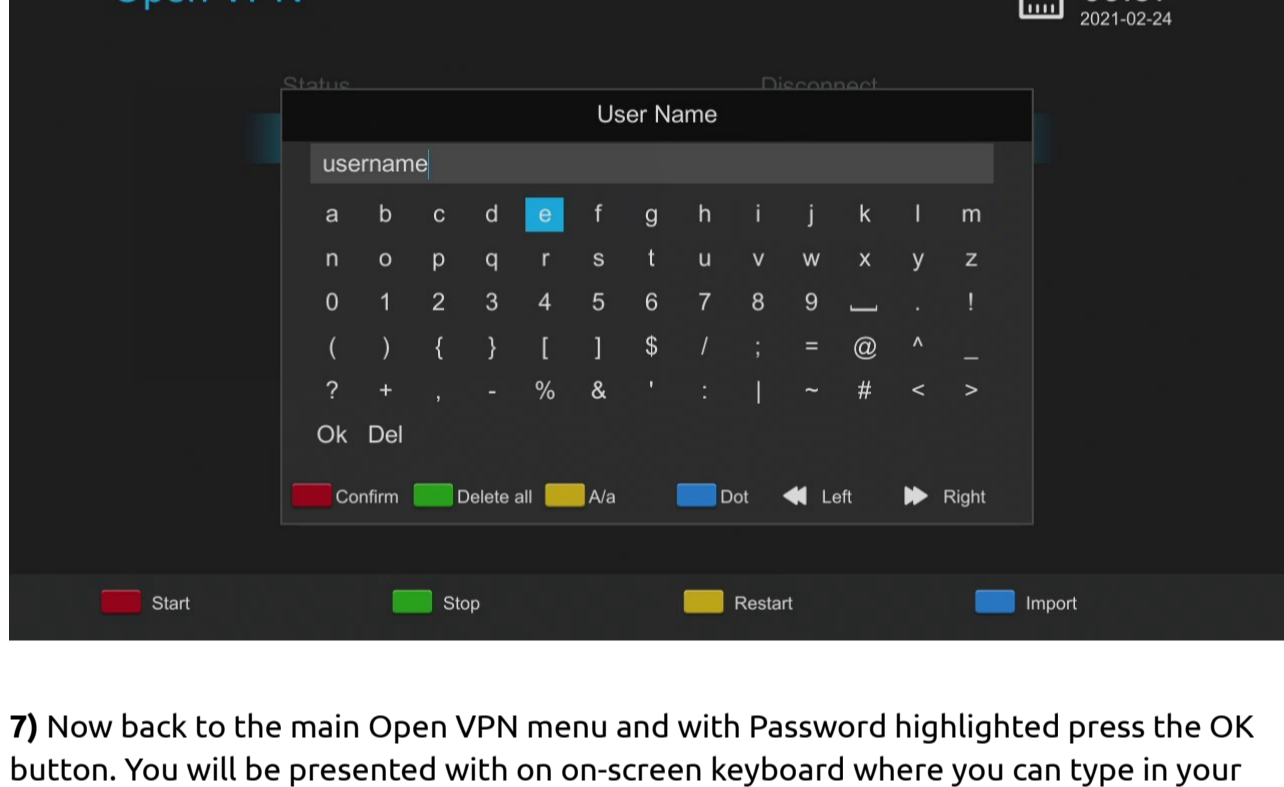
2021-02-24

User Name

username

a b c d e f g h i j k l m
n o p q r s t u v w x y z
0 1 2 3 4 5 6 7 8 9 . !
( ) { } [ ] $ / ; = @ ^ _
? + , - % & ' : | ~ # < >
Ok Del

Confirm Delete all A/a Dot Left Right

Start Stop Restart Import

**7)** Now back to the main Open VPN menu and with Password highlighted press the OK button. You will be presented with on on-screen keyboard where you can type in your